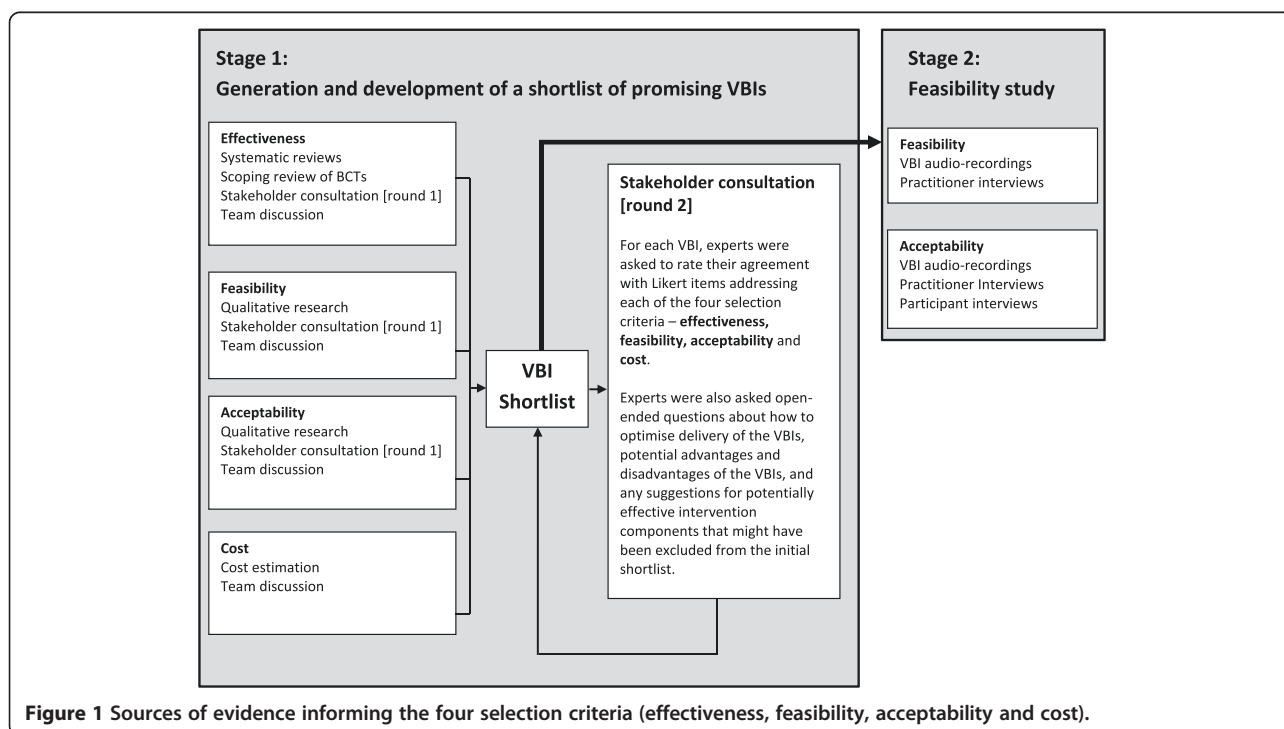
Stage 1:
Generation and development of a shortlist of promising VBIs

Effectiveness
Systematic reviews
Scoping review of BCTs
Stakeholder consultation [round 1]
Team discussion

Feasibility
Qualitative research
Stakeholder consultation [round 1]
Team discussion

Acceptability
Qualitative research
Stakeholder consultation [round 1]
Team discussion

Cost
Cost estimation
Team discussion

VBI Shortlist

Stakeholder consultation [round 2]

For each VBI, experts were asked to rate their agreement with Likert items addressing each of the four selection criteria – **effectiveness, feasibility, acceptability** and **cost**.

Experts were also asked open-ended questions about how to optimise delivery of the VBIs, potential advantages and disadvantages of the VBIs, and any suggestions for potentially effective intervention components that might have been excluded from the initial shortlist.

Stage 2:
Feasibility study

Feasibility
VBI audio-recordings
Practitioner interviews

Acceptability
VBI audio-recordings
Practitioner Interviews
Participant interviews

**Figure 1 Sources of evidence informing the four selection criteria (effectiveness, feasibility, acceptability and cost).**